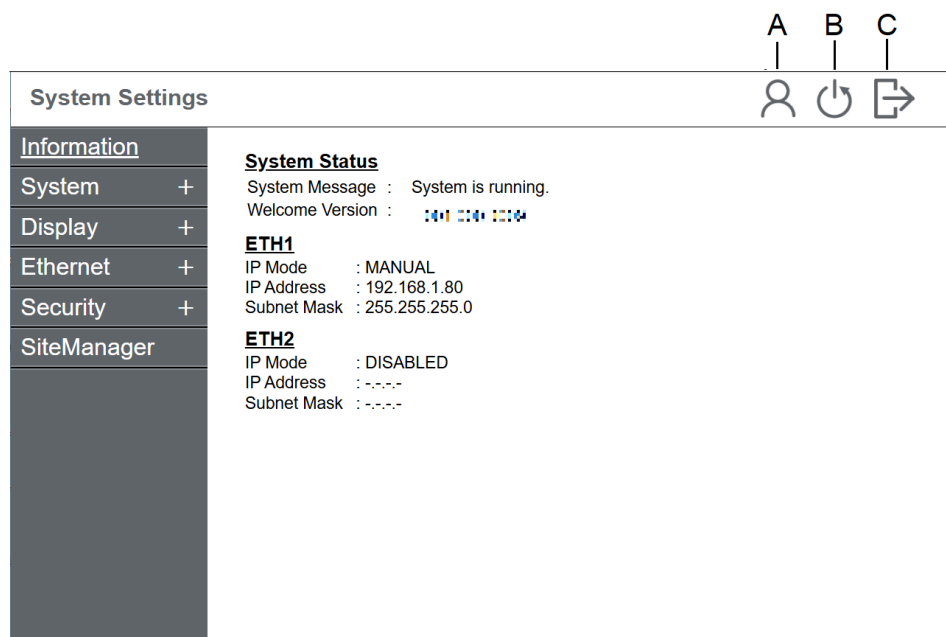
A B C

System Settings

Information
System +
Display +
Ethernet +
Security +
SiteManager

System Status
System Message : System is running.
Welcome Version : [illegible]

ETH1
IP Mode : MANUAL
IP Address : 192.168.1.80
Subnet Mask : 255.255.255.0

ETH2
IP Mode : DISABLED
IP Address : -.-.-.-
Subnet Mask : -.-.-.-